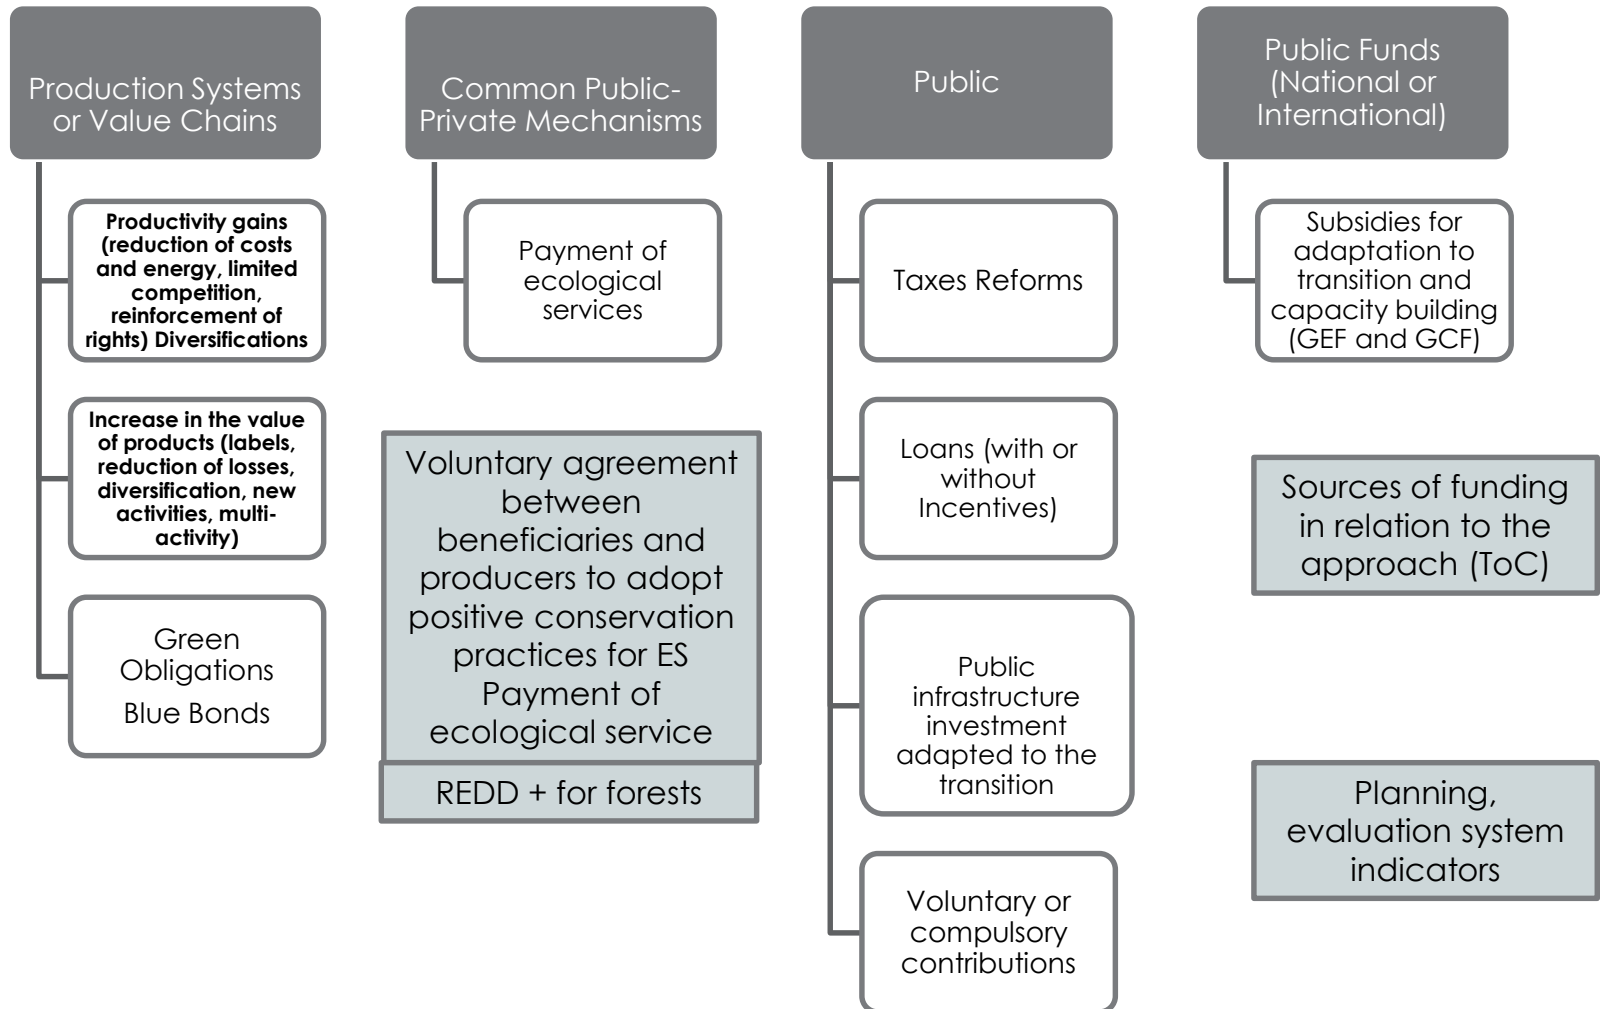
Production Systems or Value Chains

Productivity gains (reduction of costs and energy, limited competition, reinforcement of rights) Diversifications

Increase in the value of products (labels, reduction of losses, diversification, new activities, multi-activity)

Green Obligations
Blue Bonds

Common Public-Private Mechanisms

Payment of ecological services

Voluntary agreement between beneficiaries and producers to adopt positive conservation practices for ES Payment of ecological service

REDD + for forests

Public

Taxes Reforms

Loans (with or without Incentives)

Public infrastructure investment adapted to the transition

Voluntary or compulsory contributions

Public Funds (National or International)

Subsidies for adaptation to transition and capacity building (GEF and GCF)

Sources of funding in relation to the approach (ToC)

Planning, evaluation system indicators